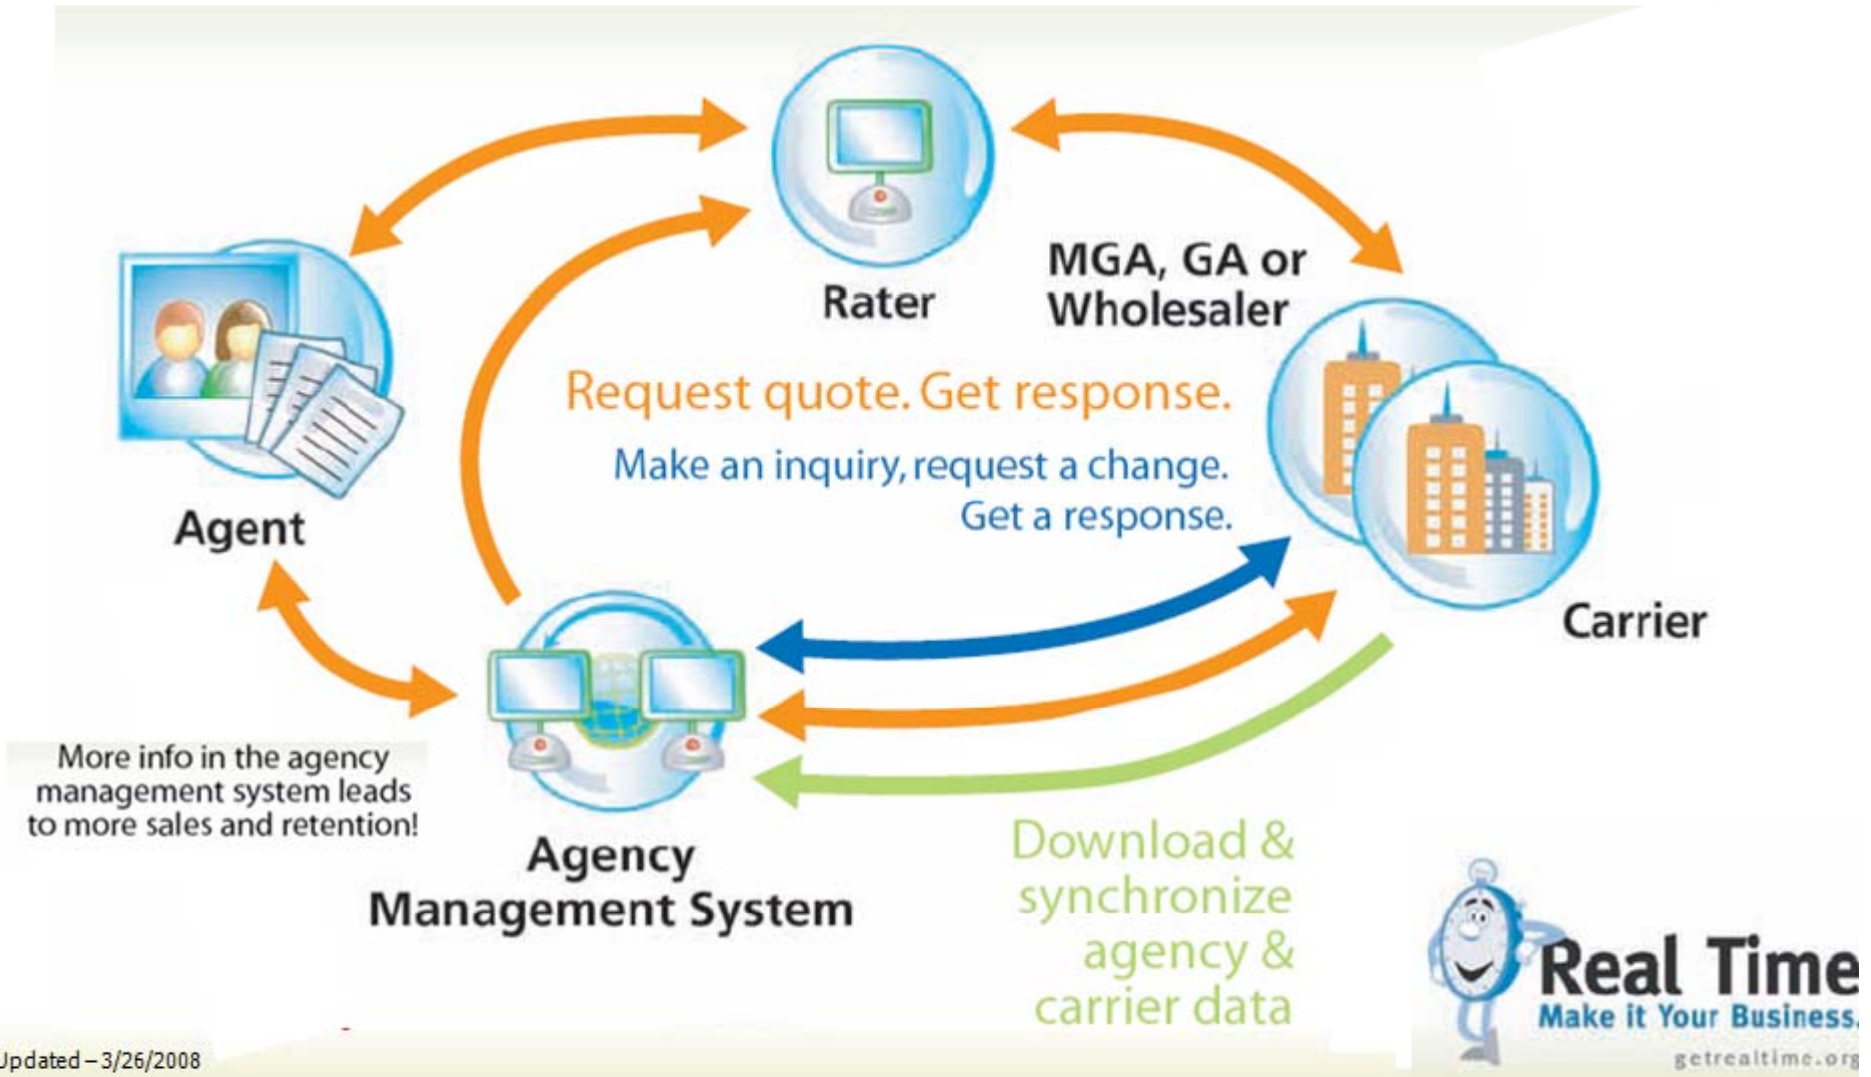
Rater

MGA, GA or Wholesaler

Agent

Request quote. Get response.

Make an inquiry, request a change. Get a response.

Carrier

More info in the agency management system leads to more sales and retention!

Agency Management System

Download & synchronize agency & carrier data

Real Time
Make it Your Business.
getrealtime.org

Updated – 3/26/2008